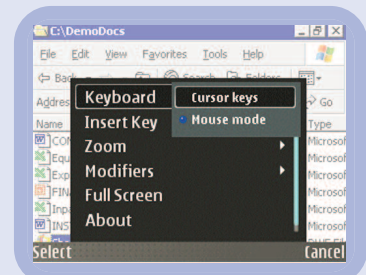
C:\DemoDocs
File Edit View Favorites Tools Help
Back
Search Folders
Address
Go
Name
Type
CON
Microsof
Equ
Microsof
Exp
Microsof
FIN
Microsof
Inp
Microsof
INST
Microsof
Keyboard
Insert Key
Zoom
Modifiers
Full Screen
About
Cursor keys
Mouse mode
Select
Cancel